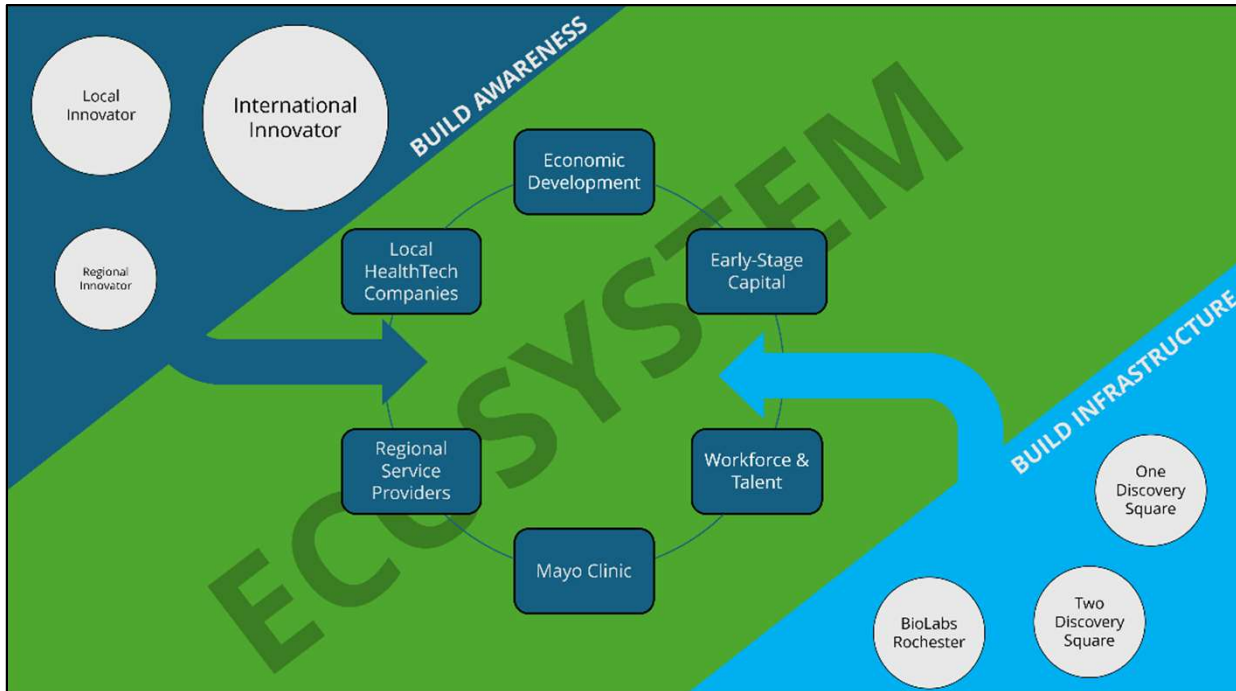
Local Innovator

International Innovator

Regional Innovator

BUILD AWARENESS

ECOSYSTEM

Economic Development

Local HealthTech Companies

Early-Stage Capital

Regional Service Providers

Workforce & Talent

Mayo Clinic

BUILD INFRASTRUCTURE

One Discovery Square

Two Discovery Square

BioLabs Rochester